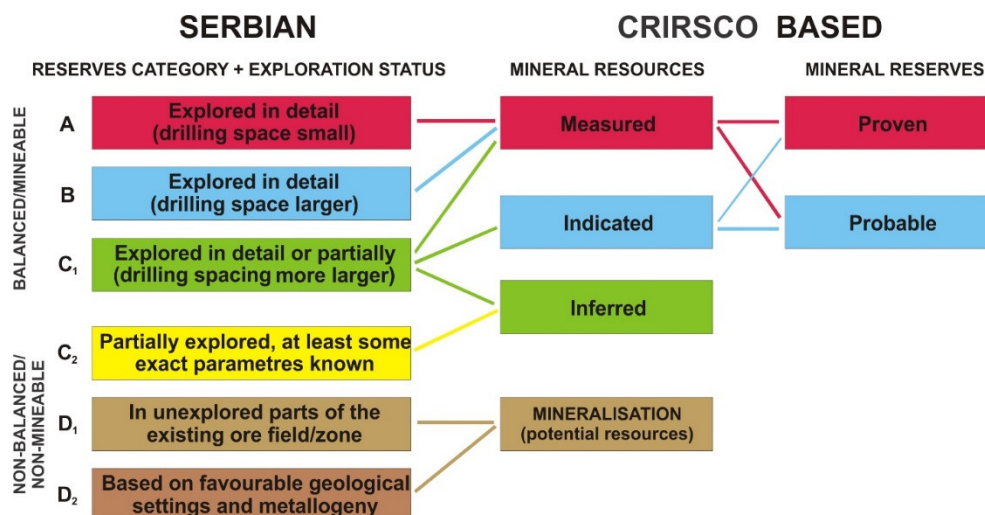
SERBIAN

CRIRSCO BASED

RESERVES CATEGORY + EXPLORATION STATUS

MINERAL RESOURCES

MINERAL RESERVES

BALANCED/MINEABLE

A

Explored in detail (drilling space small)

B

Explored in detail (drilling space larger)

$C_1$

Explored in detail or partially (drilling spacing more larger)

NON-BALANCED/ NON-MINEABLE

$C_2$

Partially explored, at least some exact parametres known

$D_1$

In unexplored parts of the existing ore field/zone

$D_2$

Based on favourable geological settings and metallogeny

Measured

Indicated

Inferred

MINERALISATION (potential resources)

Proven

Probable